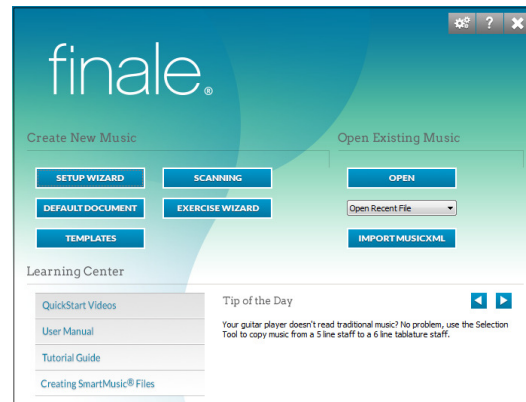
finale®

Create New Music

SETUP WIZARD

SCANNING

DEFAULT DOCUMENT

EXERCISE WIZARD

TEMPLATES

Open Existing Music

OPEN

Open Recent File

IMPORT MUSICXML

Learning Center

QuickStart Videos

User Manual

Tutorial Guide

Creating SmartMusic® Files

Tip of the Day

Your guitar player doesn't read traditional music? No problem, use the Selection Tool to copy music from a 5 line staff to a 6 line tablature staff.